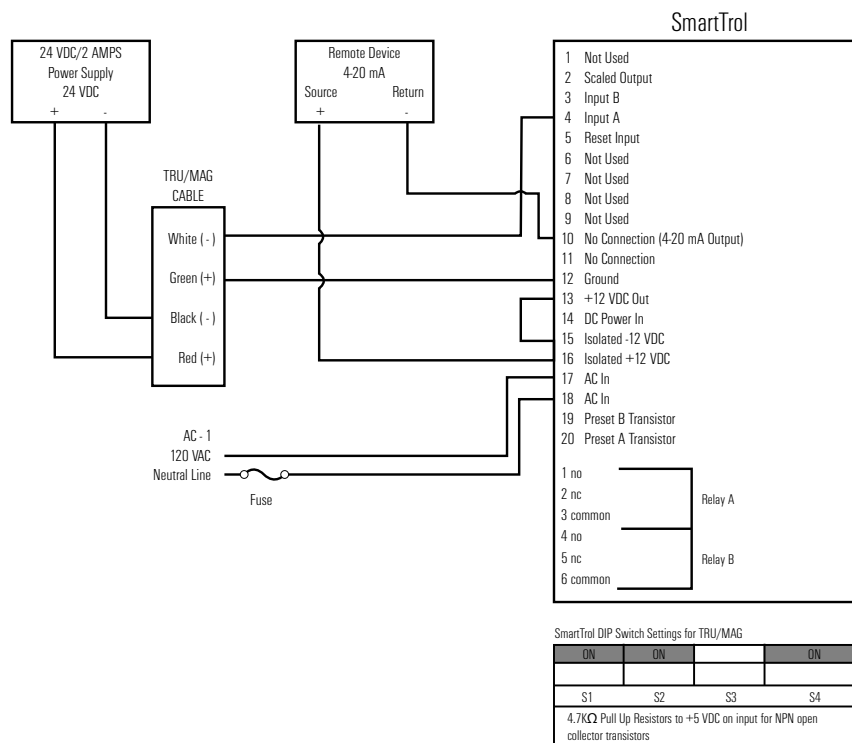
SmartTrol

24 VDC/2 AMPS
Power Supply
24 VDC
+ -

Remote Device
4-20 mA
Source Return
+ -

TRU/MAG
CABLE
White ( - )
Green (+)
Black ( - )
Red (+)

1 Not Used
2 Scaled Output
3 Input B
4 Input A
5 Reset Input
6 Not Used
7 Not Used
8 Not Used
9 Not Used
10 No Connection (4-20 mA Output)
11 No Connection
12 Ground
13 +12 VDC Out
14 DC Power In
15 Isolated -12 VDC
16 Isolated +12 VDC
17 AC In
18 AC In
19 Preset B Transistor
20 Preset A Transistor

AC - 1
120 VAC
Neutral Line
Fuse

1 no
2 nc
3 common
4 no
5 nc
6 common
Relay A
Relay B

SmartTrol DIP Switch Settings for TRU/MAG

| ON | ON | | ON |
|---|---|---|---|
| | | | |
| S1 | S2 | S3 | S4 |

4.7K$\Omega$ Pull Up Resistors to +5 VDC on input for NPN open collector transistors